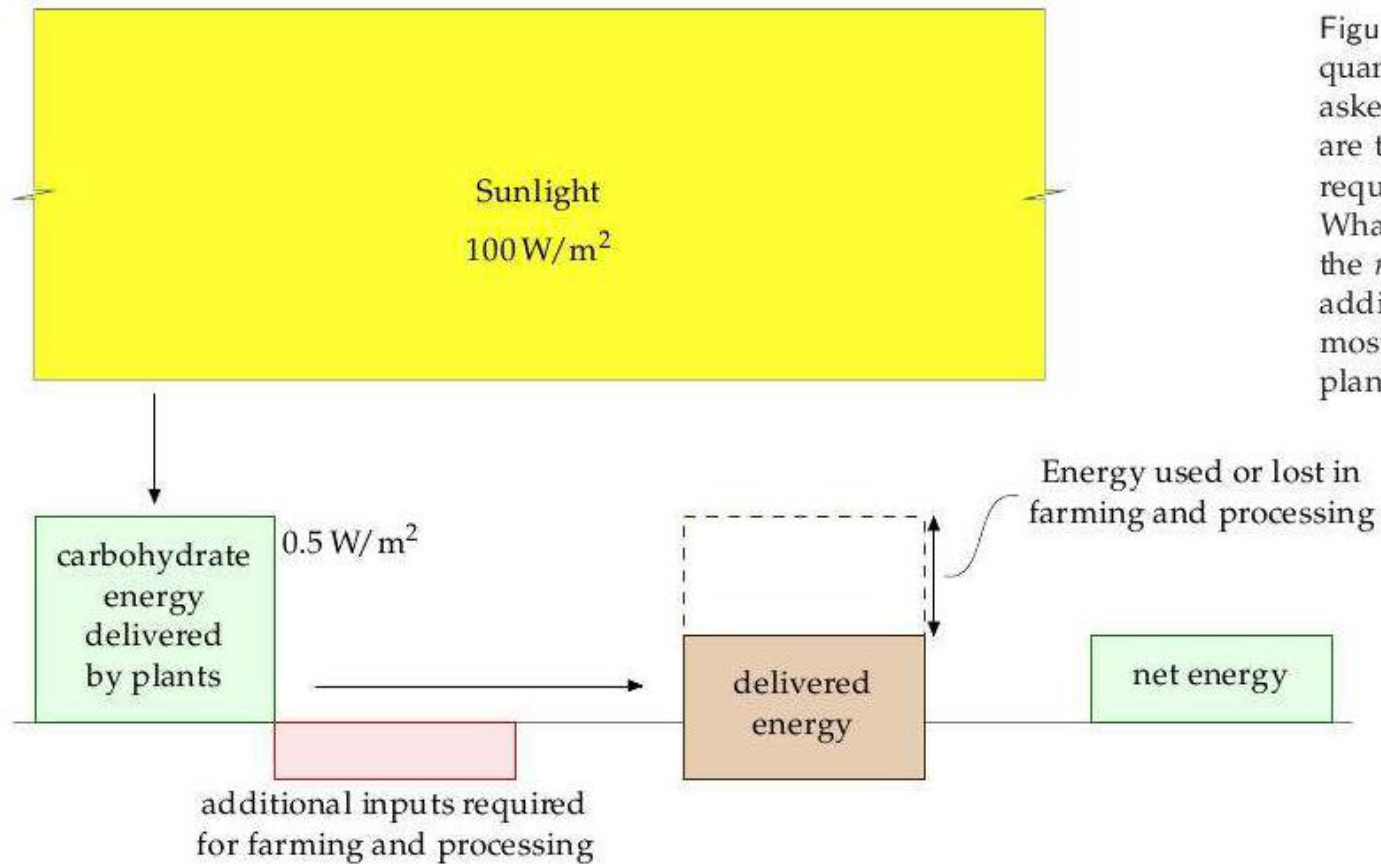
Sunlight
$100\,W/m^2$

carbohydrate energy delivered by plants

$0.5\,W/m^2$

additional inputs required for farming and processing

delivered energy

Energy used or lost in farming and processing

net energy

Figu
quan
aske
are t
requ
Wha
the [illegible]
addi
mos
plan